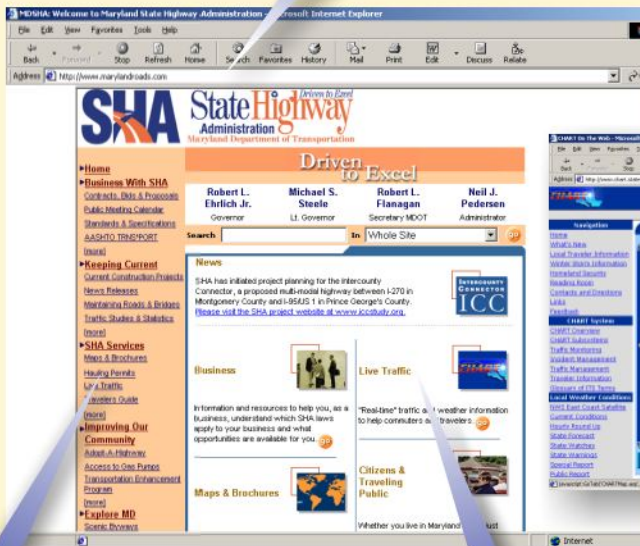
MDSHA: Welcome to Maryland State Highway Administration - Microsoft Internet Explorer

File Edit View Favorites Tools Help

Back Forward Stop Refresh Home Search Favorites History Mail Print Edit Discuss Relate

Address http://www.marylandroads.com

SHA State Highway Administration Driven to Excel
Maryland Department of Transportation

Driven to Excel

Robert L. Ehrlich Jr. Governor
Michael S. Steele Lt. Governor
Robert L. Flanagan Secretary MDOT
Neil J. Pedersen Administrator

Search In Whole Site Go

Home
Business With SHA
Contracts, Bids & Proposals
Public Meeting Calendar
Standards & Specifications
AASHTO TRNSPORT
[more]
Keeping Current
Current Construction Projects
News Releases
Maintaining Roads & Bridges
Traffic Studies & Statistics
[more]
SHA Services
Maps & Brochures
Hauling Permits
Live Traffic
Travelers Guide
[more]
Improving Our Community
Adopt-A-Highway
Access to Gas Pumps
Transportation Enhancement Program
[more]
Explore MD
Scenic Byways

News
SHA has initiated project planning for the Intercounty Connector, a proposed multi-modal highway between I-270 in Montgomery County and I-95/US 1 in Prince George's County. Please visit the SHA project website at www.iccstudy.org.

INTERCOUNTY CONNECTOR ICC

Business
Information and resources to help you, as a business, understand which SHA laws apply to your business and what opportunities are available for you. Go

Live Traffic
"Real-time" traffic and weather information to help commuters and travelers. Go

CHART

Maps & Brochures

Citizens & Traveling Public
Whether you live in Maryland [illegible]

CHART On The Web - Microsoft
Navigation
Home
What's New
Local Traveler Information
Winter Storm Information
Homeland Security
Reading Room
Contacts and Directions
Links
Feedback
CHART System
CHART Overview
CHART Subsystems
Traffic Monitoring
Incident Management
Traffic Management
Traveler Information
Glossary of ITS Terms
Local Weather Conditions
NWS East Coast Satellite
Current Conditions
Hourly Round Up
State Forecast
State Watches
State Warnings
Special Report
Public Report

Internet